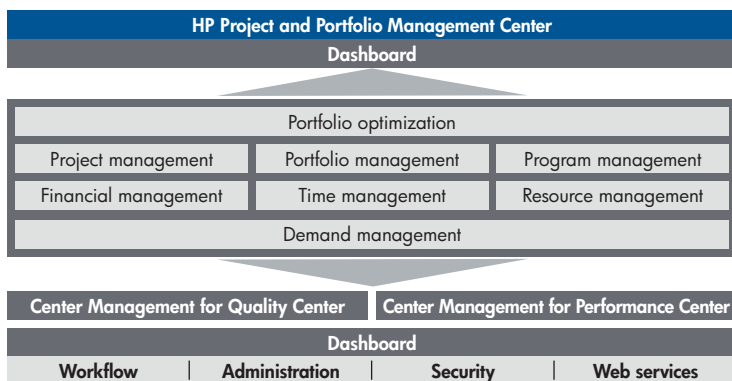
HP Project and Portfolio Management Center

Dashboard

Portfolio optimization

Project management

Portfolio management

Program management

Financial management

Time management

Resource management

Demand management

Center Management for Quality Center

Center Management for Performance Center

Dashboard

Workflow | Administration | Security | Web services